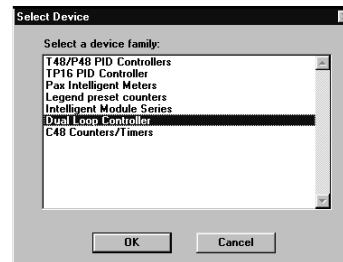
Select Device

Select a device family:

T48/P48 PID Controllers
TP16 PID Controller
Pax Intelligent Meters
Legend preset counters
Intelligent Module Series
Dual Loop Controller
C48 Counters/Timers

OK
Cancel